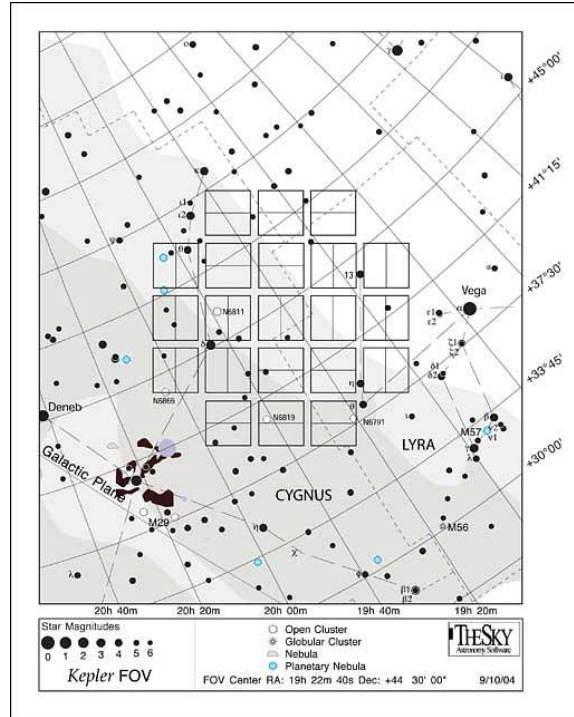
+45°00'
+41°15'
+37°30'
+33°45'
+30°00'
ι1
ι2
θ
N6811
δ
N6866
Deneb
Galactic Plane
M29
N6819
CYGNUS
η
χ
φ
β1
β2
M56
N6791
LYRA
M57
13
Vega
α
ε1
ε2
ζ1
ζ2
δ1
δ2
β
γ
ν1
ν2
λ
20h 40m
20h 20m
20h 00m
19h 40m
19h 20m
Star Magnitudes
0 1 2 3 4 5 6
Kepler FOV
Open Cluster
Globular Cluster
Nebula
Planetary Nebula
FOV Center RA: 19h 22m 40s Dec: +44 30' 00"
TheSky
Astronomy Software
9/10/04